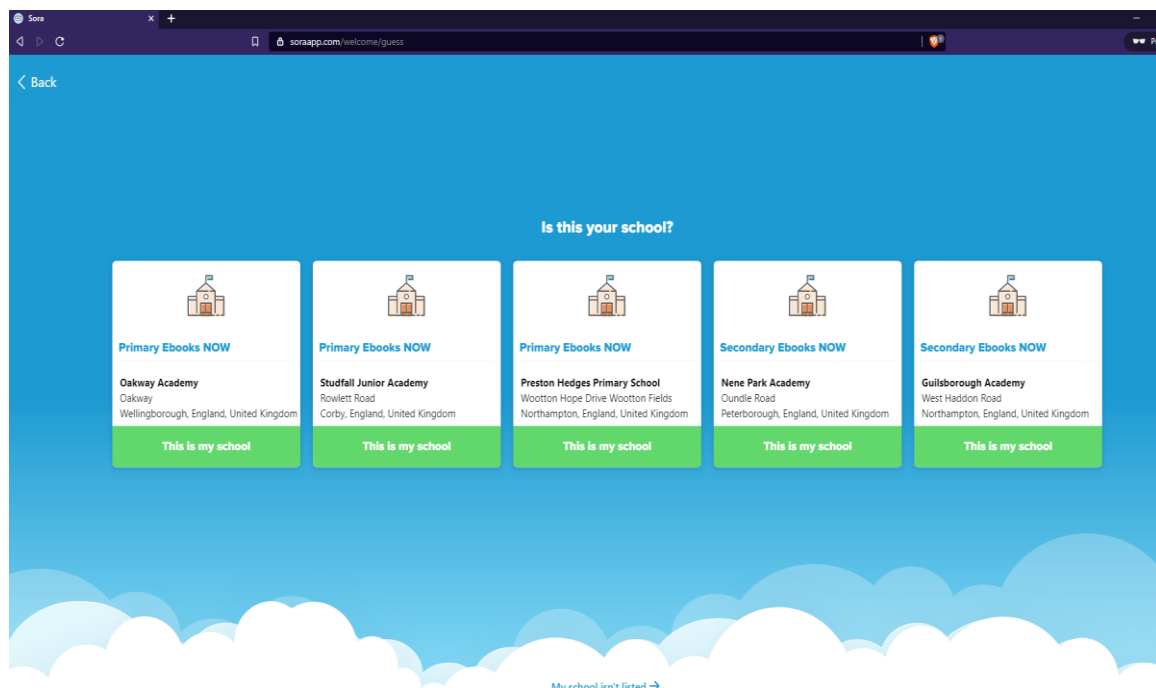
Sora
×
+

soraapp.com/welcome/guess

< Back

Is this your school?

Primary Ebooks NOW

Oakway Academy
Oakway
Wellingborough, England, United Kingdom

This is my school

Primary Ebooks NOW

Studfall Junior Academy
Rowlett Road
Corby, England, United Kingdom

This is my school

Primary Ebooks NOW

Preston Hedges Primary School
Wootton Hope Drive Wootton Fields
Northampton, England, United Kingdom

This is my school

Secondary Ebooks NOW

Nene Park Academy
Oundle Road
Peterborough, England, United Kingdom

This is my school

Secondary Ebooks NOW

Guilsborough Academy
West Haddon Road
Northampton, England, United Kingdom

This is my school

My school isn't listed →